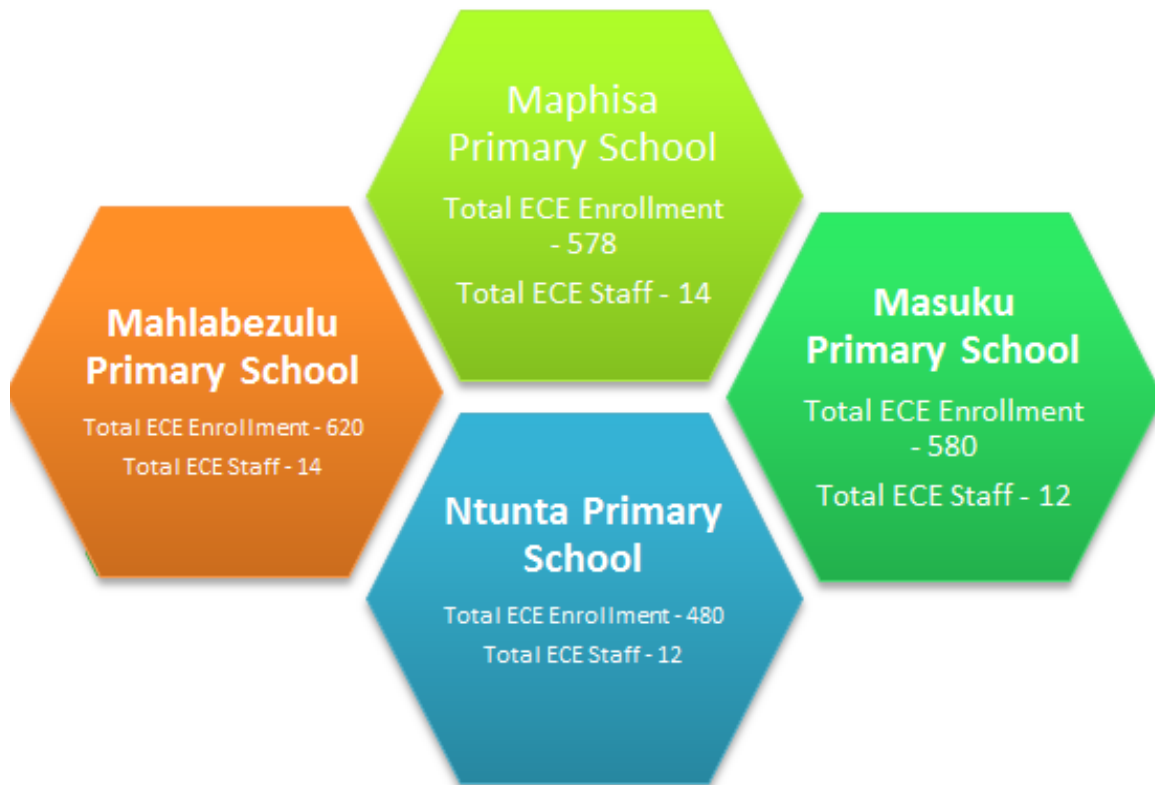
Maphisa Primary School

Total ECE Enrollment - 578

Total ECE Staff - 14

Mahlabezulu Primary School

Total ECE Enrollment - 620

Total ECE Staff - 14

Masuku Primary School

Total ECE Enrollment - 580

Total ECE Staff - 12

Ntunta Primary School

Total ECE Enrollment - 480

Total ECE Staff - 12